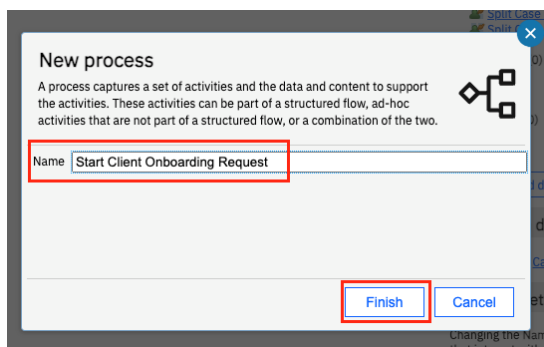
Split Case
Split C

New process

A process captures a set of activities and the data and content to support the activities. These activities can be part of a structured flow, ad-hoc activities that are not part of a structured flow, or a combination of the two.

Name Start Client Onboarding Request

Finish Cancel

Changing the Nam